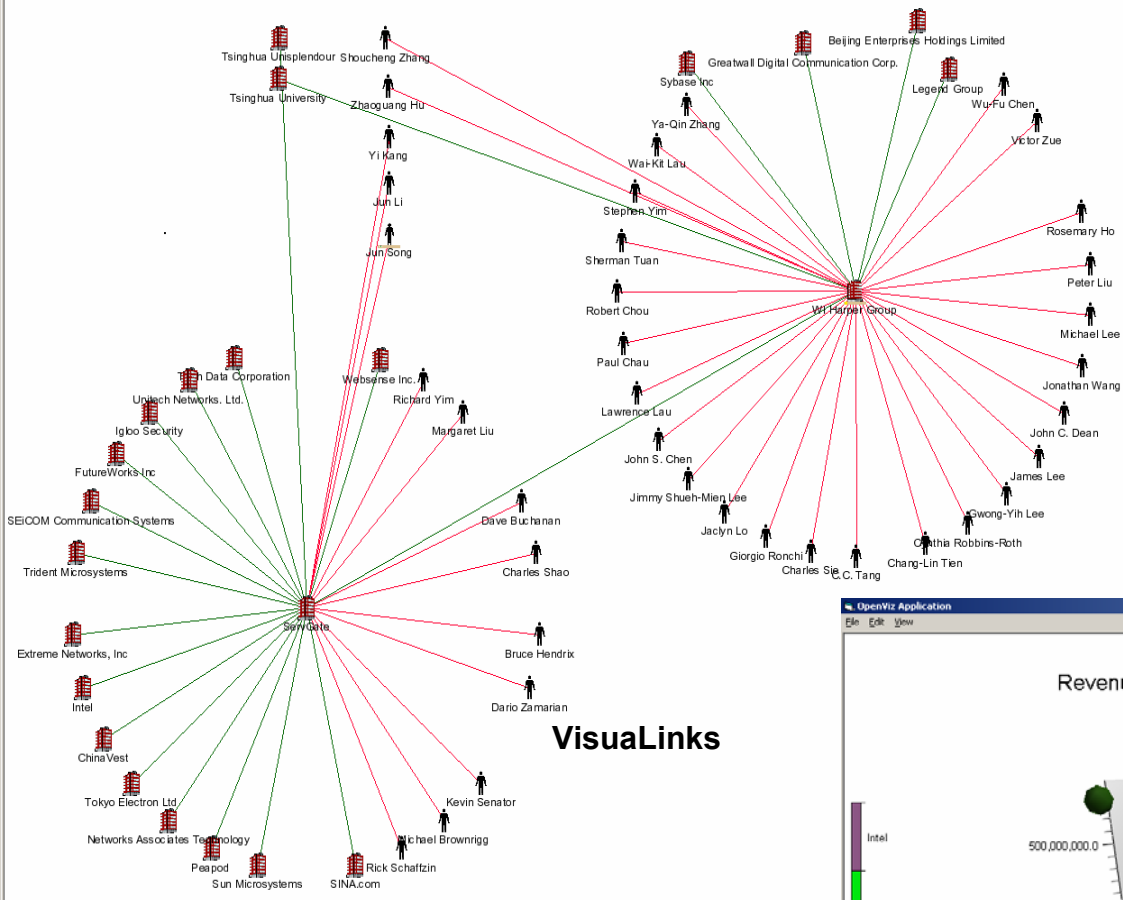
Tsinghua Unisplendour
Shoucheng Zhang
Tsinghua University
Zhaoguang Hu
Yi Kang
Jun Li
Jun Song
Beijing Enterprises Holdings Limited
Greatwall Digital Communication Corp.
Sybase Inc
Legend Group
Wu-Fu Chen
Ya-Qin Zhang
Victor Zue
Wai-Kit Lau
Stephen Yim
Rosemary Ho
Sherman Tuan
Peter Liu
WI Harper Group
Robert Chou
Michael Lee
Paul Chau
Jonathan Wang
Lawrence Lau
John C. Dean
John S. Chen
James Lee
Jimmy Shueh-Mien Lee
Gwong-Yih Lee
Jaclyn Lo
Cynthia Robbins-Roth
Giorgio Ronchi
Charles Sie
C.C. Tang
Chang-Lin Tien
Tech Data Corporation
Unitech Networks. Ltd.
Websense Inc.
Richard Yim
Margaret Liu
Igloo Security
FutureWorks Inc
SEiCOM Communication Systems
Dave Buchanan
Trident Microsystems
Charles Shao
ServGate
Extreme Networks, Inc
Bruce Hendrix
Intel
Dario Zamarian
ChinaVest
VisuaLinks
Tokyo Electron Ltd
Kevin Senator
Networks Associates Technology
Michael Brownrigg
Peapod
Sun Microsystems
SINA.com
Rick Schaffzin
OpenViz Application
File Edit View
Revenu
Intel
500,000,000.0